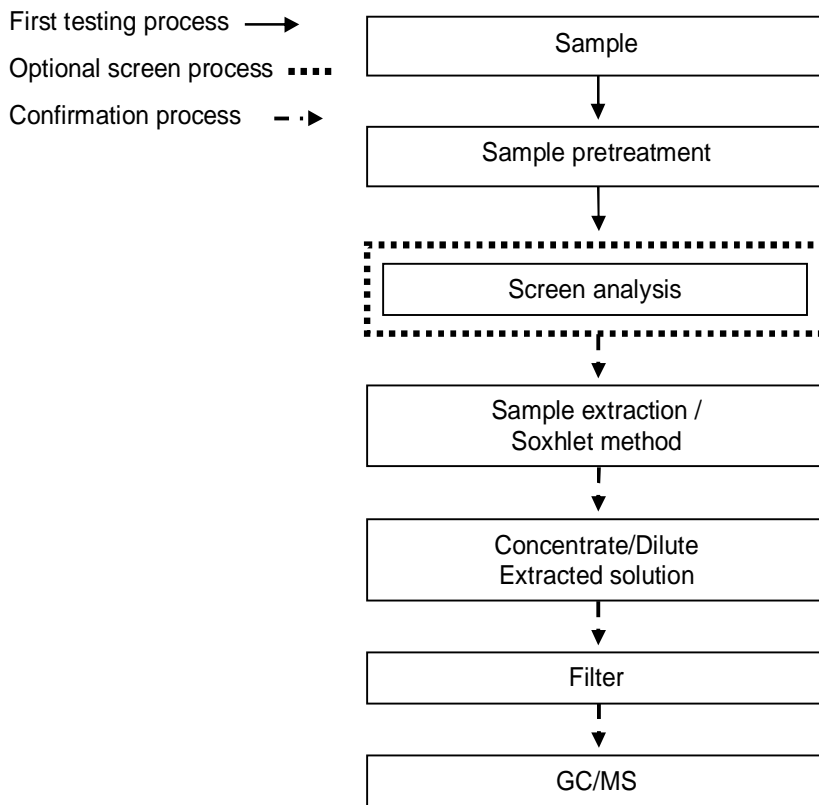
First testing process

Optional screen process

Confirmation process

Sample

Sample pretreatment

Screen analysis

Sample extraction / Soxhlet method

Concentrate/Dilute Extracted solution

Filter

GC/MS